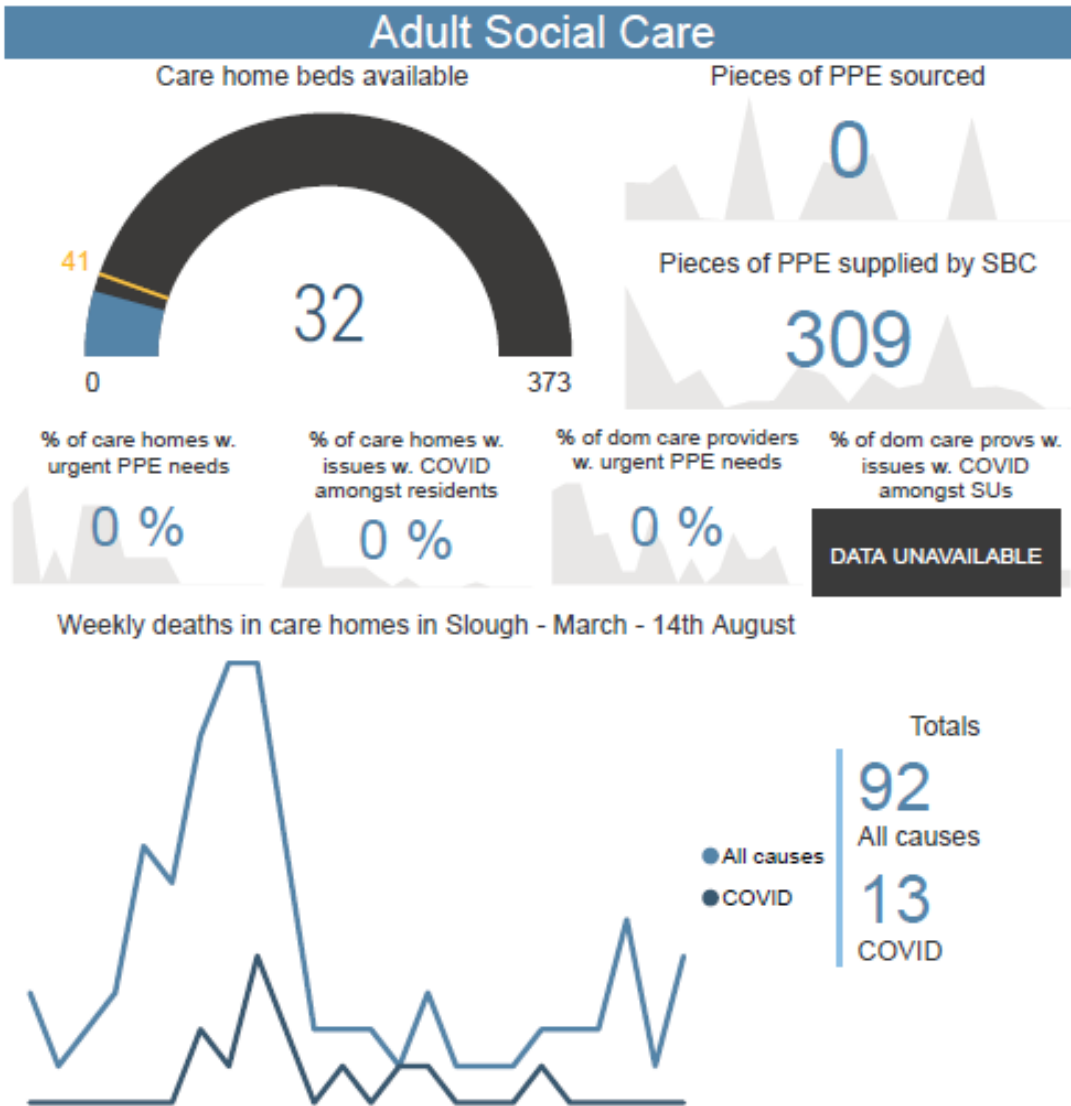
Adult Social Care

Care home beds available

41

32

0

373

Pieces of PPE sourced

0

Pieces of PPE supplied by SBC

309

% of care homes w. urgent PPE needs

0 %

% of care homes w. issues w. COVID amongst residents

0 %

% of dom care providers w. urgent PPE needs

0 %

% of dom care provs w. issues w. COVID amongst SUs

DATA UNAVAILABLE

Weekly deaths in care homes in Slough - March - 14th August

All causes

COVID

Totals

92

All causes

13

COVID